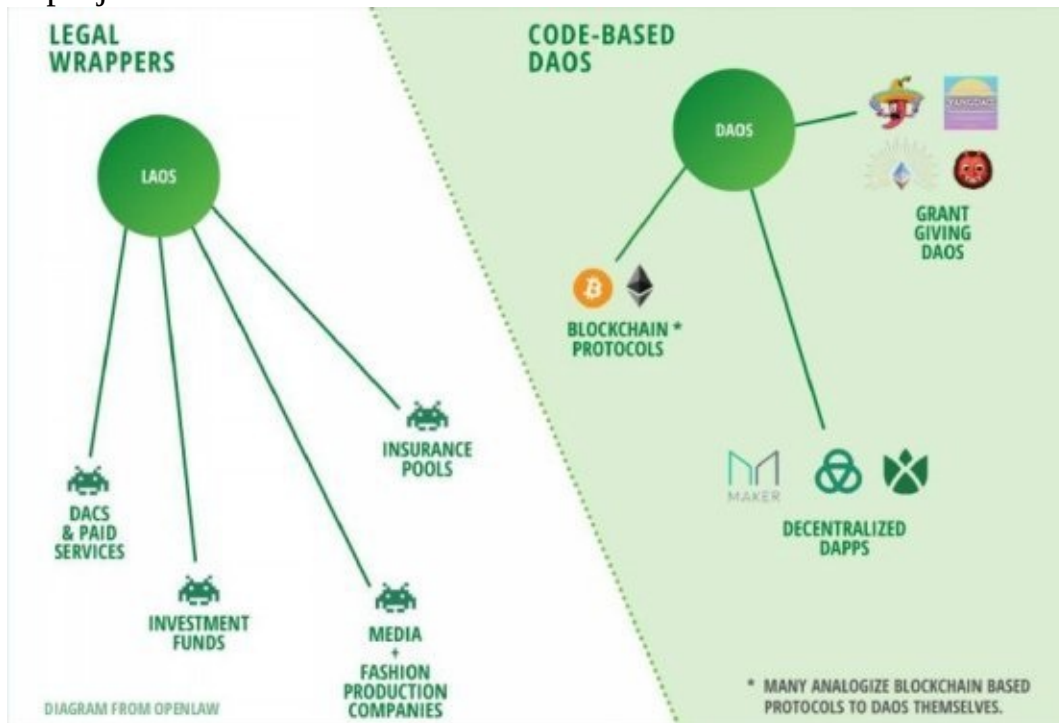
LEGAL WRAPPERS

LAOS

DACS & PAID SERVICES

INVESTMENT FUNDS

MEDIA + FASHION PRODUCTION COMPANIES

INSURANCE POOLS

DIAGRAM FROM OPENLAW

CODE-BASED DAOS

DAOS

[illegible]

GRANT GIVING DAOS

BLOCKCHAIN * PROTOCOLS

MAKER

DECENTRALIZED DAPPS

* MANY ANALOGIZE BLOCKCHAIN BASED PROTOCOLS TO DAOS THEMSELVES.